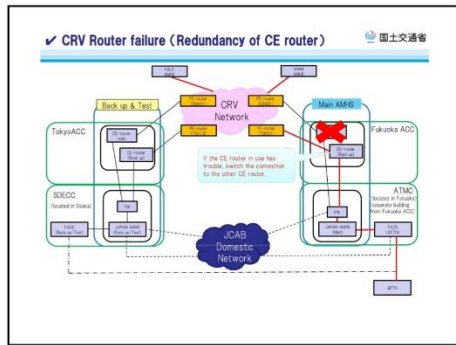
✔ CRV Router failure (Redundancy of CE router)

国土交通省

Back up & Test

CRV Network

Main AMHS

TokyoACC

Fukuoka ACC

CE router

CE router

CE router (Back up)

If the CE router in use has trouble, switch the connection to the other CE router.

SDECC (located in Osaka)

ATMC (located in Fukuoka) (separate building from Fukuoka ACC)

FW

FW

JAPAN AMHS (Back up/Test)

JAPAN AMHS (Main)

JCAB Domestic Network

FACE (Back up/Test)

FACE (AFTN)

AFTN